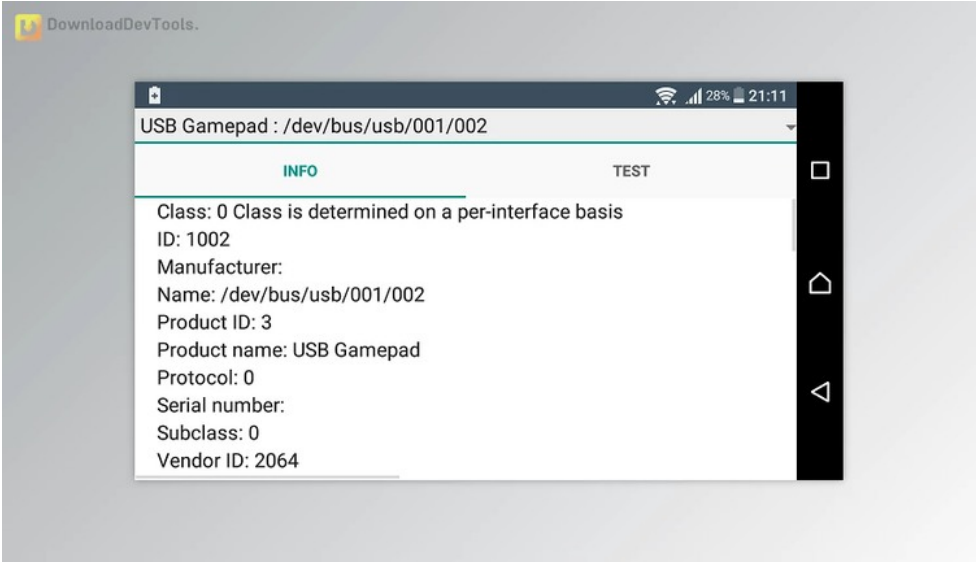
DownloadDevTools.

28% 21:11

USB Gamepad : /dev/bus/usb/001/002

INFO

TEST

Class: 0 Class is determined on a per-interface basis
ID: 1002
Manufacturer:
Name: /dev/bus/usb/001/002
Product ID: 3
Product name: USB Gamepad
Protocol: 0
Serial number:
Subclass: 0
Vendor ID: 2064